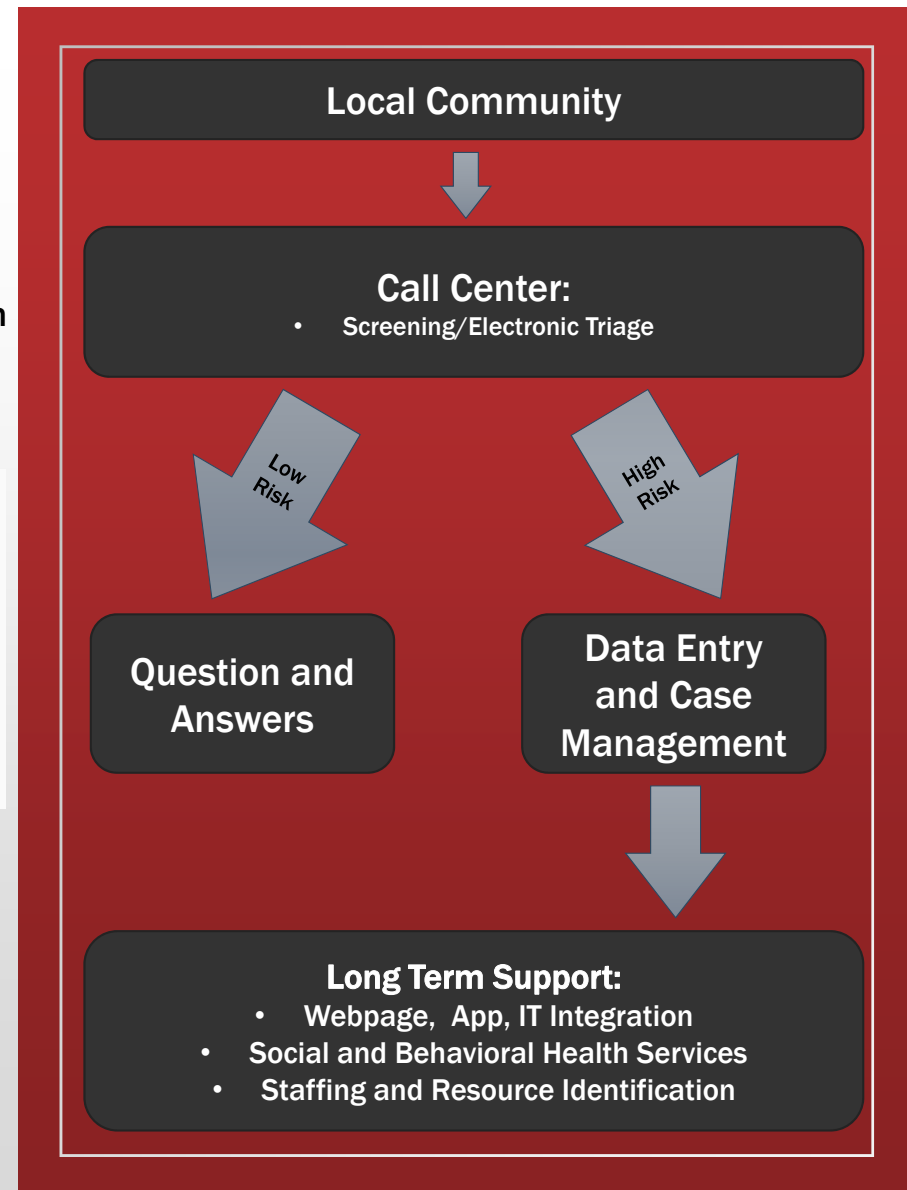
Local Community

Call Center:
• Screening/Electronic Triage

Low Risk

High Risk

Question and Answers

Data Entry and Case Management

Long Term Support:
• Webpage, App, IT Integration
• Social and Behavioral Health Services
• Staffing and Resource Identification